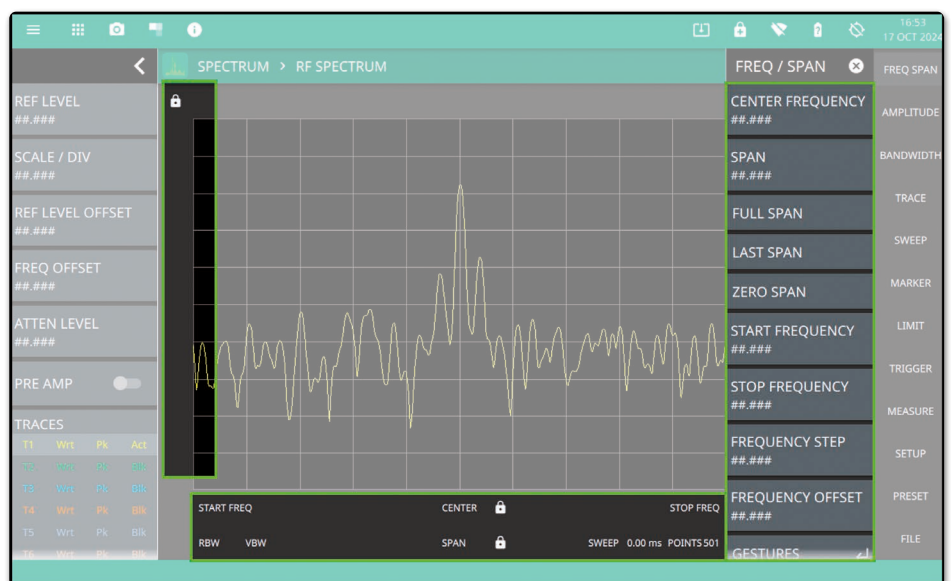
16:53
17 OCT 2024

SPECTRUM > RF SPECTRUM

FREQ / SPAN

REF LEVEL
##.###

SCALE / DIV
##.###

REF LEVEL OFFSET
##.###

FREQ OFFSET
##.###

ATTEN LEVEL
##.###

PRE AMP

TRACES

| T1 | Wrt | Pk | Act |
|---|---|---|---|
| T2 | Wrt | Pk | Blk |
| T3 | Wrt | Pk | Blk |
| T4 | Wrt | Pk | Blk |
| T5 | Wrt | Pk | Blk |
| T6 | Wrt | Pk | Blk |

START FREQ
CENTER
STOP FREQ
RBW
VBW
SPAN
SWEEP 0.00 ms POINTS 501

CENTER FREQUENCY
##.###

SPAN
##.###

FULL SPAN

LAST SPAN

ZERO SPAN

START FREQUENCY
##.###

STOP FREQUENCY
##.###

FREQUENCY STEP
##.###

FREQUENCY OFFSET
##.###

GESTURES

FREQ SPAN
AMPLITUDE
BANDWIDTH
TRACE
SWEEP
MARKER
LIMIT
TRIGGER
MEASURE
SETUP
PRESET
FILE